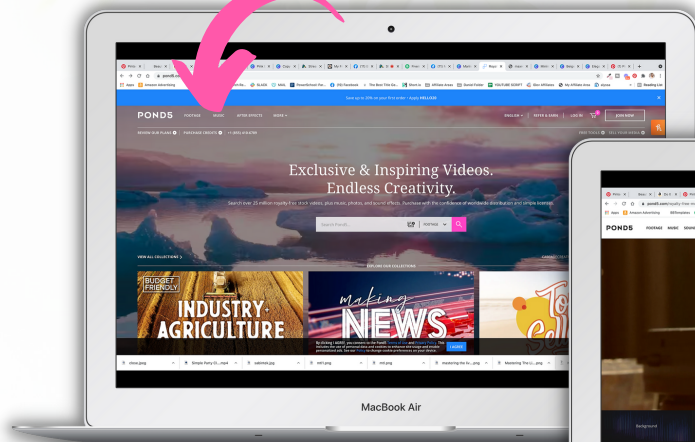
POND5

FOOTAGE MUSIC AFTER EFFECTS MORE

ENGLISH ENTER & EARN LOG IN JOIN NOW

Exclusive & Inspiring Videos.
Endless Creativity.

Search over 25 million royalty-free stock videos, plus music, photos, and sound effects. Purchase with the confidence of worldwide distribution and simple licenses.

Search Pond5...

VIEW ALL COLLECTIONS >

EXPLORE OUR COLLECTIONS

BUDGET FRIENDLY

INDUSTRY AGRICULTURE

making NEWS

I AGREE

china.jpeg

Simple Forty Cl....mp4

sabmid.jpeg

test.jpeg

cml.png

mastering the fo....png

Mastering The Cl....png

MacBook Air

POND5

FOOTAGE MUSIC

Background